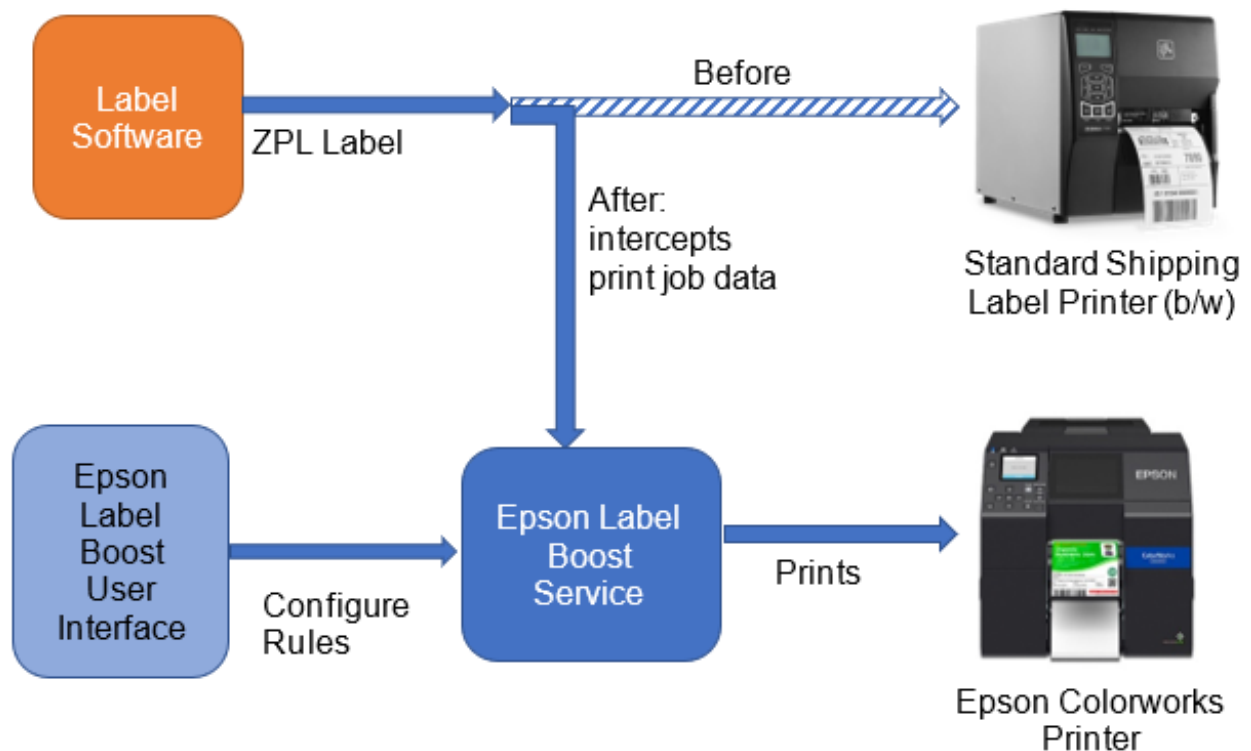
Label Software

ZPL Label

Before

After: intercepts print job data

Standard Shipping Label Printer (b/w)

Epson Label Boost User Interface

Configure Rules

Epson Label Boost Service

Prints

EPSON

Epson Colorworks Printer